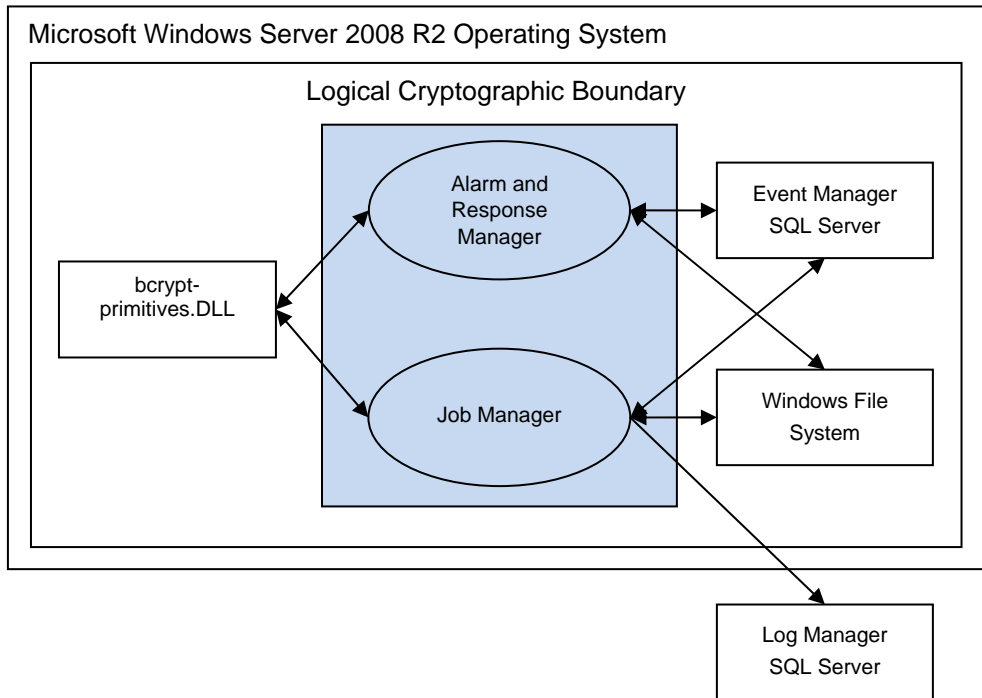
Microsoft Windows Server 2008 R2 Operating System

Logical Cryptographic Boundary

bcrypt-primitives.DLL

Alarm and Response Manager

Job Manager

Event Manager SQL Server

Windows File System

Log Manager SQL Server